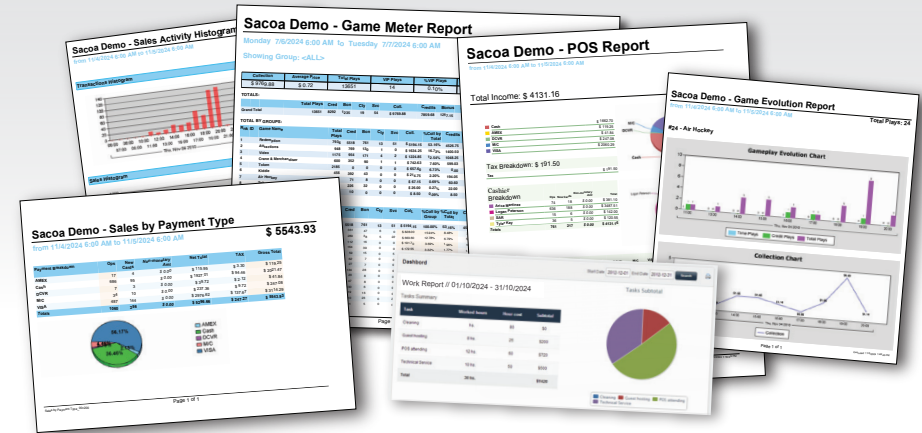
Sacoa Demo - Sales Activity Histogram
from 11/4/2024 6:00 AM to 11/5/2024 6:00 AM

Sacoa Demo - Game Meter Report
Monday 7/6/2024 6:00 AM To Tuesday 7/7/2024 6:00 AM
Showing Group: <ALL>

Sacoa Demo - POS Report
from 11/4/2024 6:00 AM to 11/5/2024 6:00 AM
Total Income: $ 4131.16
Tax Breakdown: $ 191.50
Cashier Breakdown

Sacoa Demo - Game Evolution Report
from 11/4/2024 6:00 AM to 11/5/2024 6:00 AM
Total Plays: 24
#24 - Air Hockey
Gameplay Evolution Chart
Collection Chart
Page 1 of 1

Sacoa Demo - Sales by Payment Type
$ 5543.93
from 11/4/2024 6:00 AM to 11/5/2024 6:00 AM

| Payment group | Ops | New Cards | Net Total | TAX | Gross Total |
|---|---|---|---|---|---|
| AMEX | | | | | |
| Cash | | | | | |
| DCVR | | | | | |
| MC | | | | | |
| VISA | | | | | |
| Totals | 1056 | | | | $ 5543.93 |

AMEX
Cash
DCVR
MC
VISA
Page 1 of 1

Dashboard
Work Report // 01/10/2024 - 31/10/2024
Tasks Summary
Tasks Subtotal

| Task | Worked hours | Hour cost | Subtotal |
|---|---|---|---|
| Cleaning | 5 h | $20 | $100 |
| Guest hosting | 8 h | $30 | $240 |
| POS attending | 12 h | $60 | $720 |
| Technical Service | 12 h | $45 | $540 |
| Total | 28 hs | | $1600 |

Cleaning
Guest hosting
POS attending
Technical Service